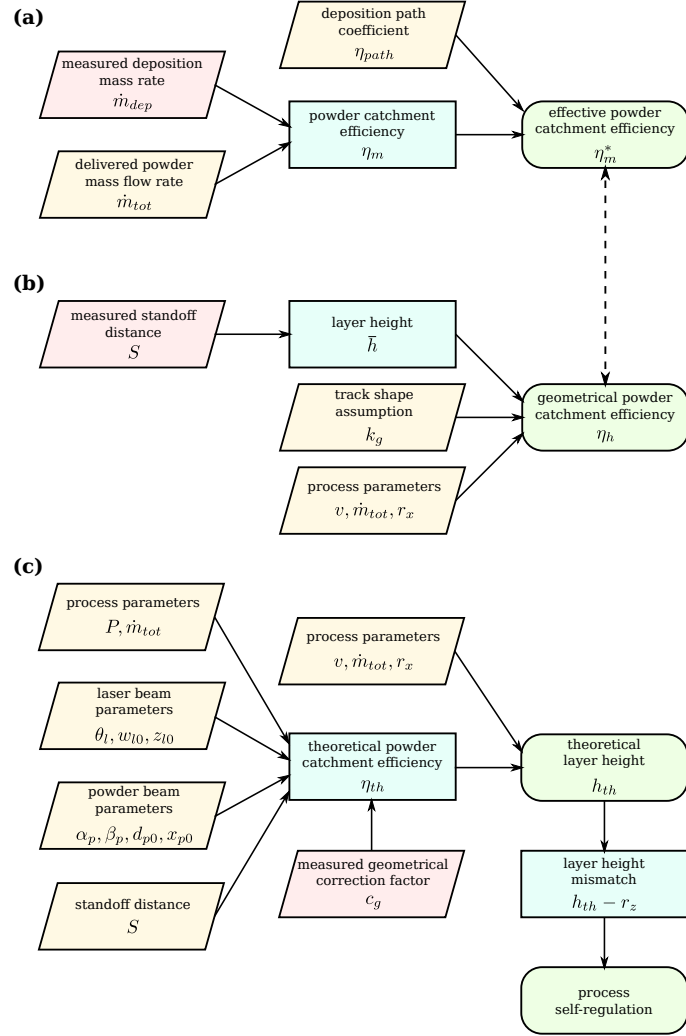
(a)

deposition path coefficient
$\eta_{path}$

measured deposition mass rate
$\dot{m}_{dep}$

powder catchment efficiency
$\eta_m$

effective powder catchment efficiency
$\eta_m^*$

delivered powder mass flow rate
$\dot{m}_{tot}$

(b)

measured standoff distance
$S$

layer height
$\overline{h}$

track shape assumption
$k_g$

geometrical powder catchment efficiency
$\eta_h$

process parameters
$v, \dot{m}_{tot}, r_x$

(c)

process parameters
$P, \dot{m}_{tot}$

process parameters
$v, \dot{m}_{tot}, r_x$

laser beam parameters
$\theta_l, w_{l0}, z_{l0}$

theoretical powder catchment efficiency
$\eta_{th}$

theoretical layer height
$h_{th}$

powder beam parameters
$\alpha_p, \beta_p, d_{p0}, x_{p0}$

layer height mismatch
$h_{th} - r_z$

measured geometrical correction factor
$c_g$

standoff distance
$S$

process self-regulation